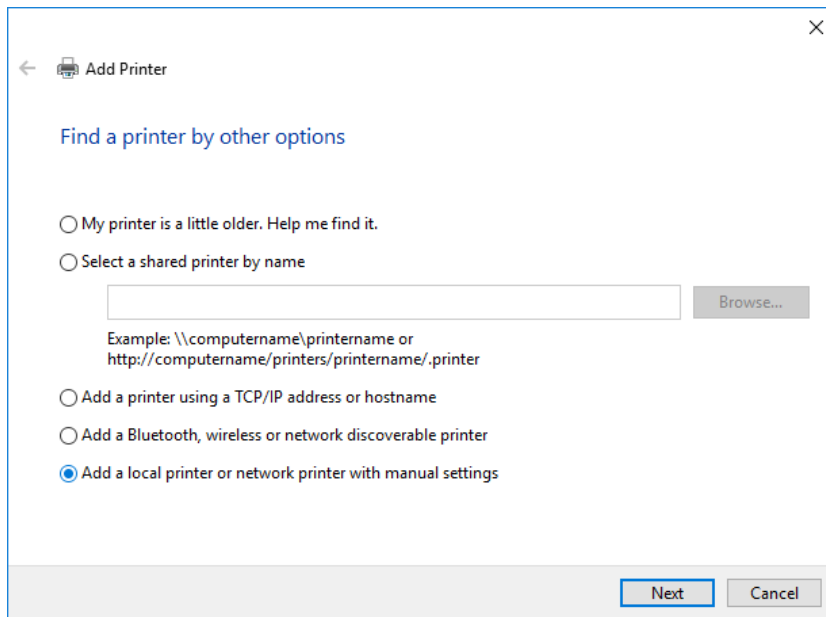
Add Printer

Find a printer by other options

My printer is a little older. Help me find it.

Select a shared printer by name

Browse...

Example: \\computername\printername or http://computername/printers/printername/.printer

Add a printer using a TCP/IP address or hostname

Add a Bluetooth, wireless or network discoverable printer

Add a local printer or network printer with manual settings

Next

Cancel